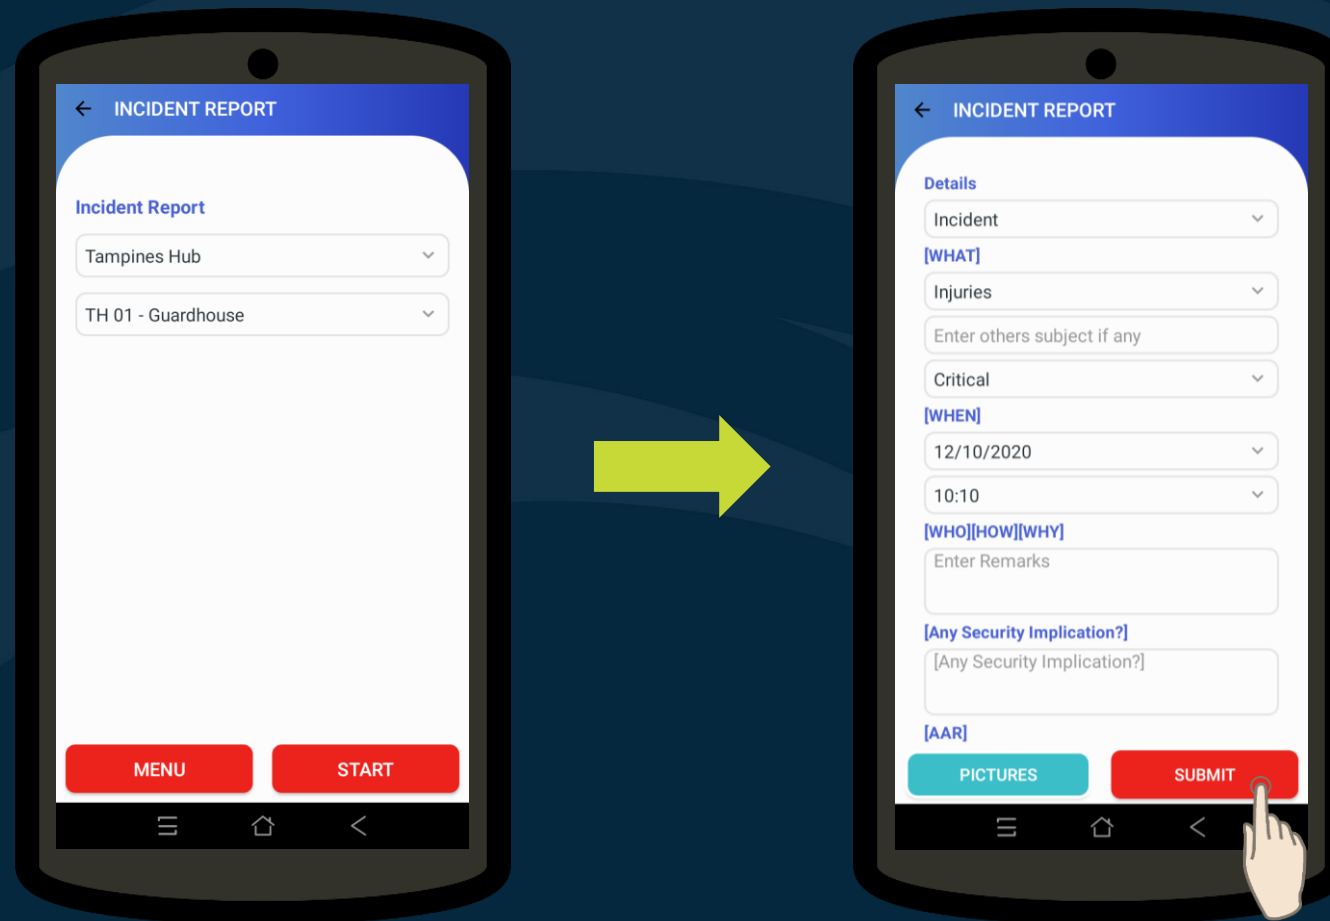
INCIDENT REPORT

Incident Report

Tampines Hub

TH 01 - Guardhouse

MENU

START

INCIDENT REPORT

Details

Incident

[WHAT]

Injuries

Enter others subject if any

Critical

[WHEN]

12/10/2020

10:10

[WHO][HOW][WHY]

Enter Remarks

[Any Security Implication?]

[Any Security Implication?]

[AAR]

PICTURES

SUBMIT